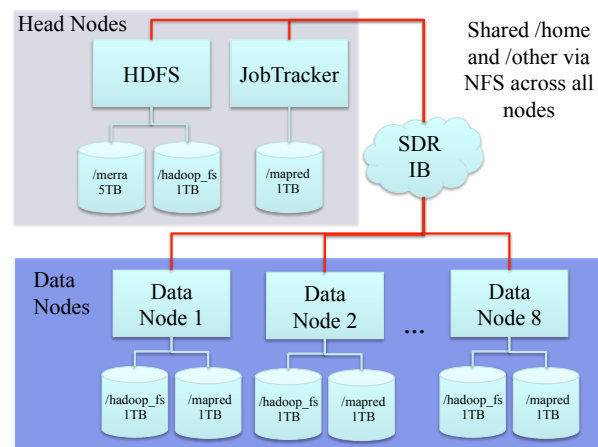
Head Nodes

HDFS

JobTracker

/merra 5TB

/hadoop_fs 1TB

/mapred 1TB

Shared /home and /other via NFS across all nodes

SDR IB

Data Nodes

Data Node 1

Data Node 2

...

Data Node 8

/hadoop_fs 1TB

/mapred 1TB

/hadoop_fs 1TB

/mapred 1TB

/hadoop_fs 1TB

/mapred 1TB